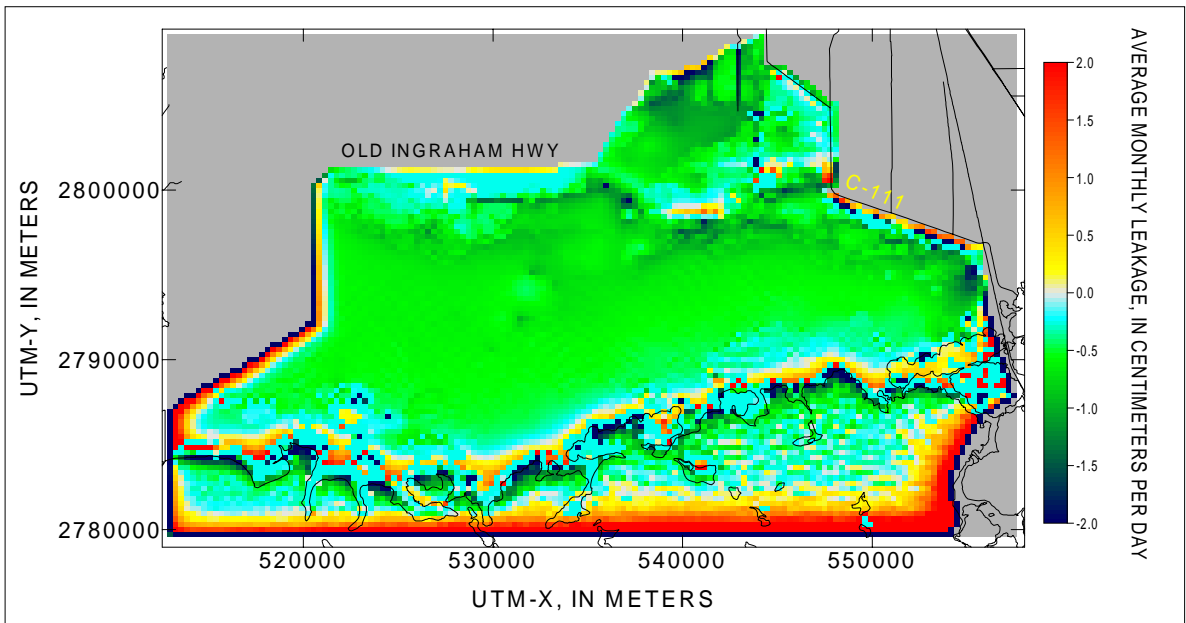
OLD INGRAHAM HWY

C-111

UTM-Y, IN METERS

2800000

2790000

2780000

520000 530000 540000 550000

UTM-X, IN METERS

2.0
1.5
1.0
0.5
0.0
-0.5
-1.0
-1.5
-2.0

AVERAGE MONTHLY LEAKAGE, IN CENTIMETERS PER DAY